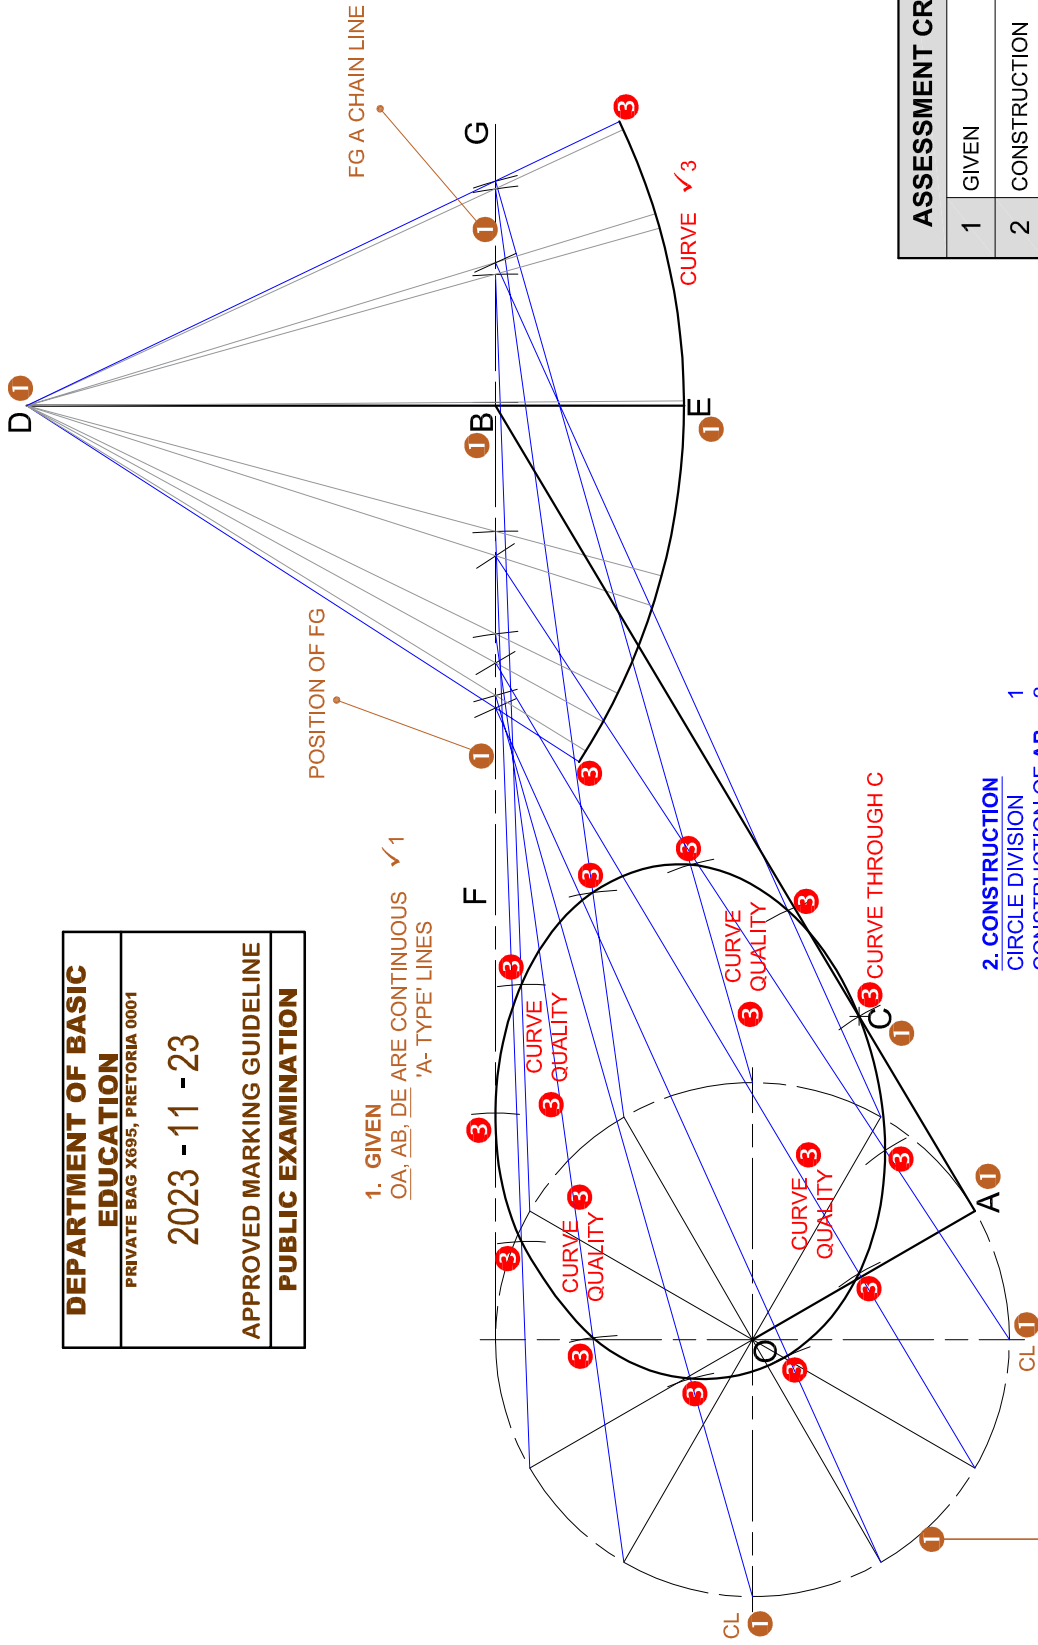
DEPARTMENT OF BASIC EDUCATION
PRIVATE BAG X695, PRETORIA 0001
2023 - 11 - 23
APPROVED MARKING GUIDELINE
PUBLIC EXAMINATION

ASSESSMENT CR
1 GIVEN
2 CONSTRUCTION

FG A CHAIN LINE
1
G
3
CURVE ✓3
D 1
B 1
E 1
POSITION OF FG 1
3
1. GIVEN
OA, AB, DE ARE CONTINUOUS ✓1
'A- TYPE' LINES
F
3
3
CURVE QUALITY 3
CURVE QUALITY 3
CURVE THROUGH C
3
C 1
3
CURVE QUALITY 3
CURVE QUALITY 3
A 1
3
3
3
3
3
O
CL 1
CL 1
1
2. CONSTRUCTION
CIRCLE DIVISION 1
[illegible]